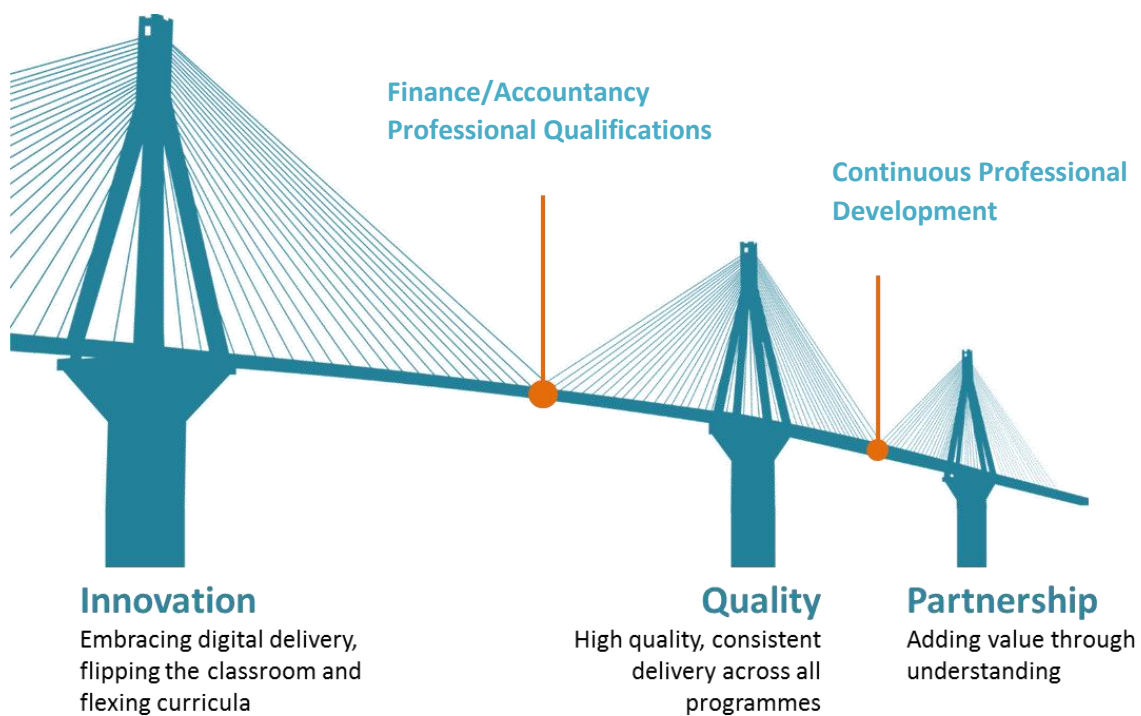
Finance/Accountancy Professional Qualifications

Continuous Professional Development

Innovation
Embracing digital delivery, flipping the classroom and flexing curricula

Quality
High quality, consistent delivery across all programmes

Partnership
Adding value through understanding